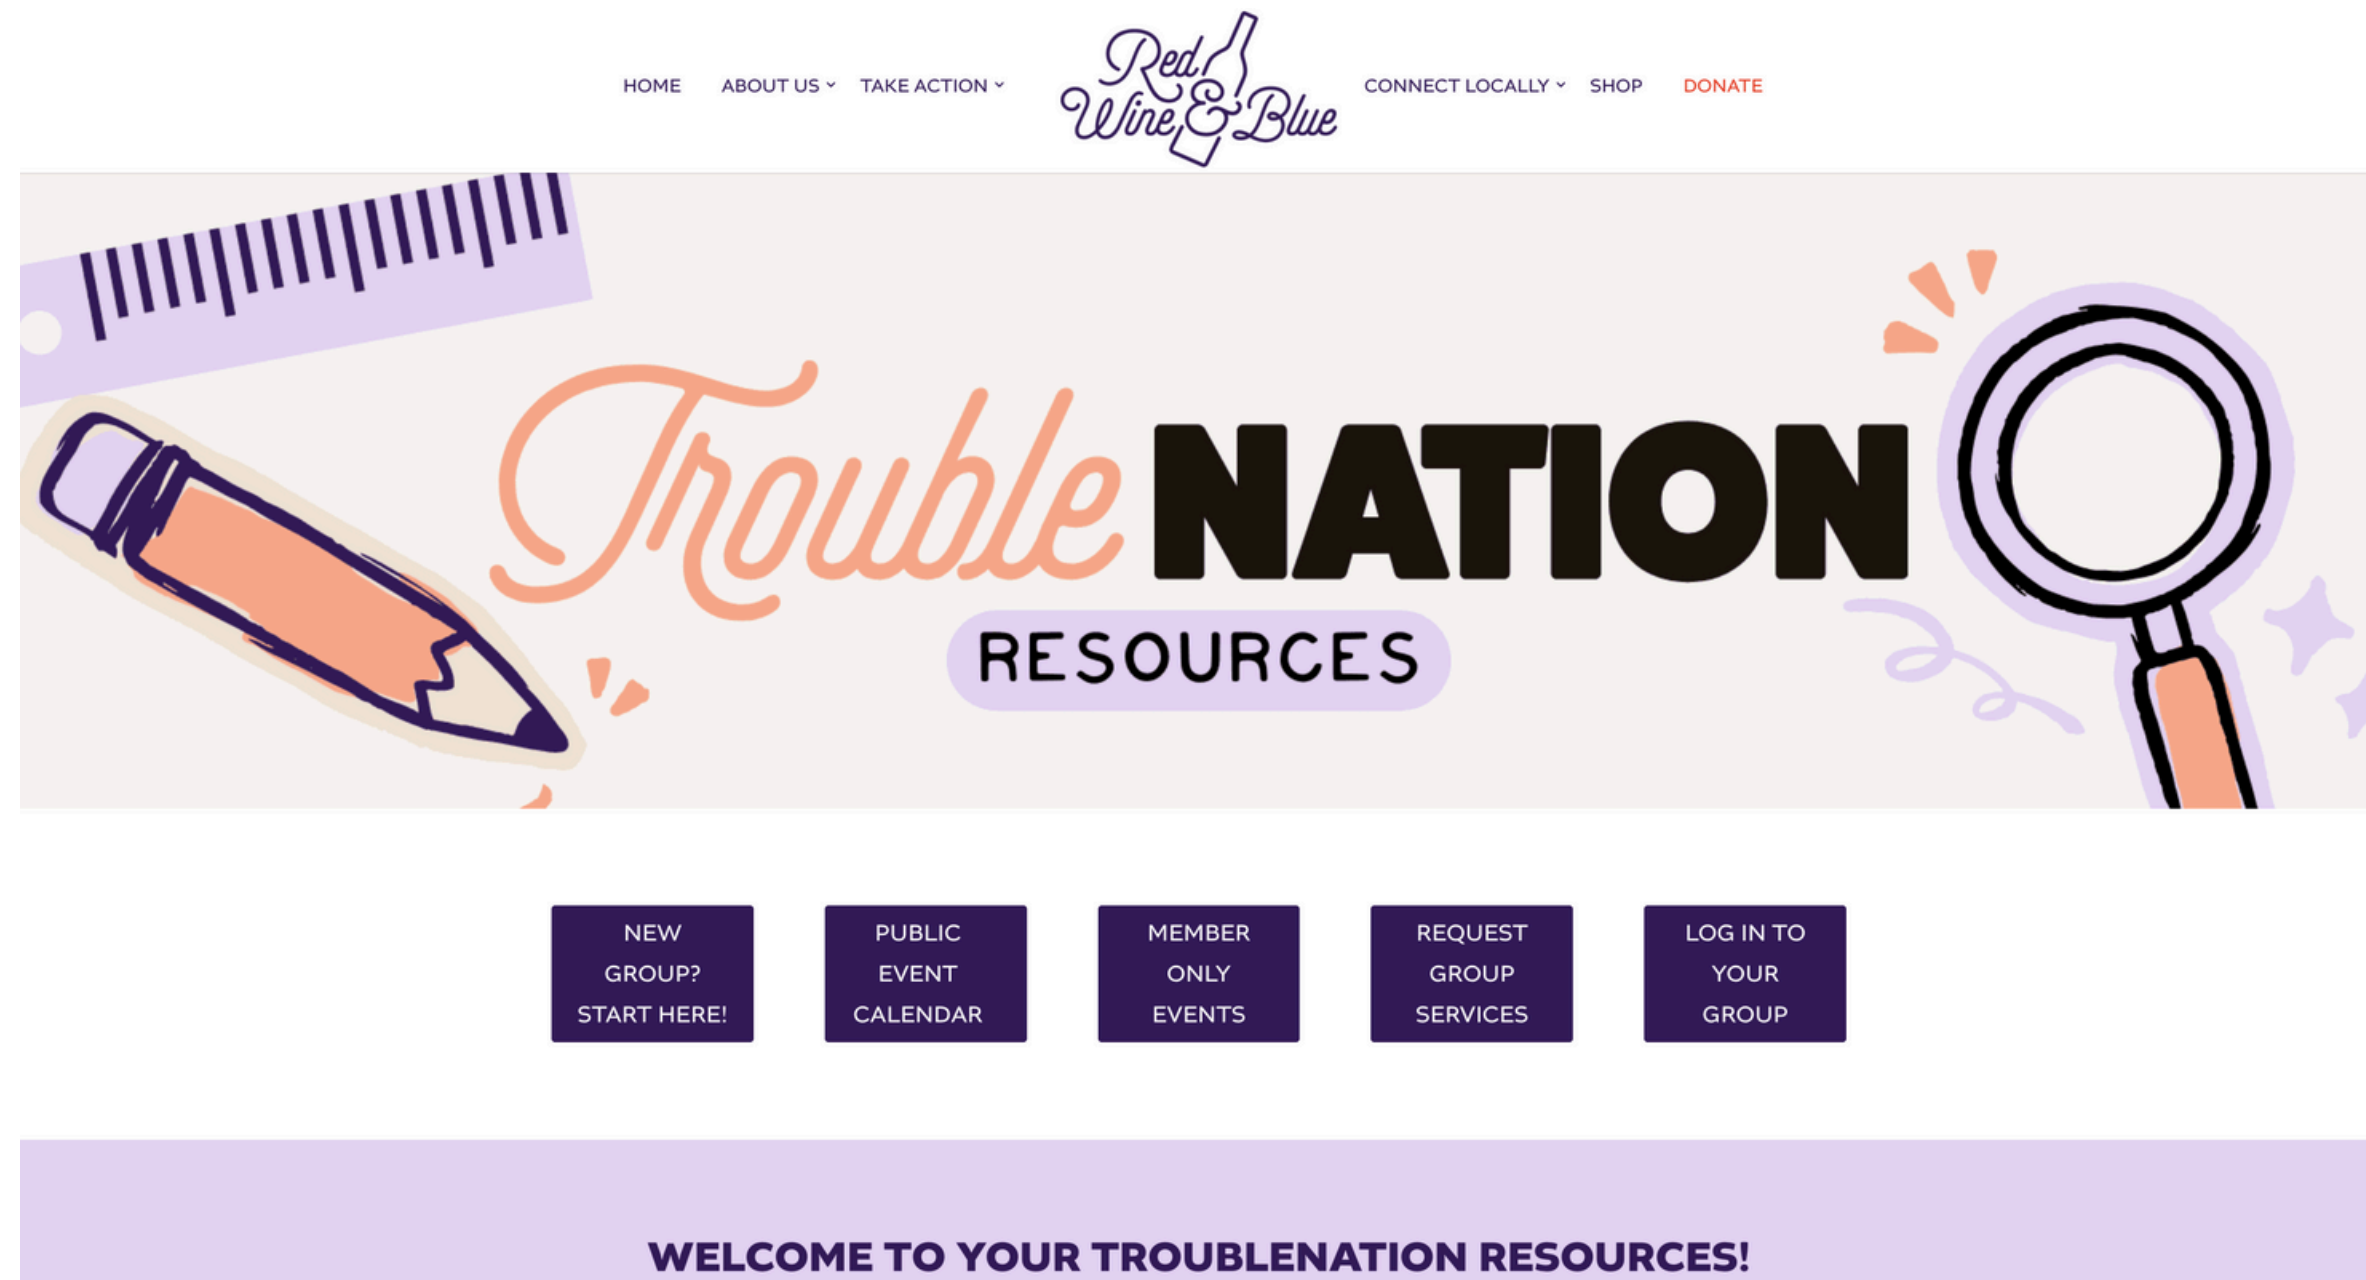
HOME ABOUT US TAKE ACTION

Red Wine & Blue

CONNECT LOCALLY SHOP DONATE

Trouble NATION

RESOURCES

NEW GROUP? START HERE!

PUBLIC EVENT CALENDAR

MEMBER ONLY EVENTS

REQUEST GROUP SERVICES

LOG IN TO YOUR GROUP

WELCOME TO YOUR TROUBLENATION RESOURCES!